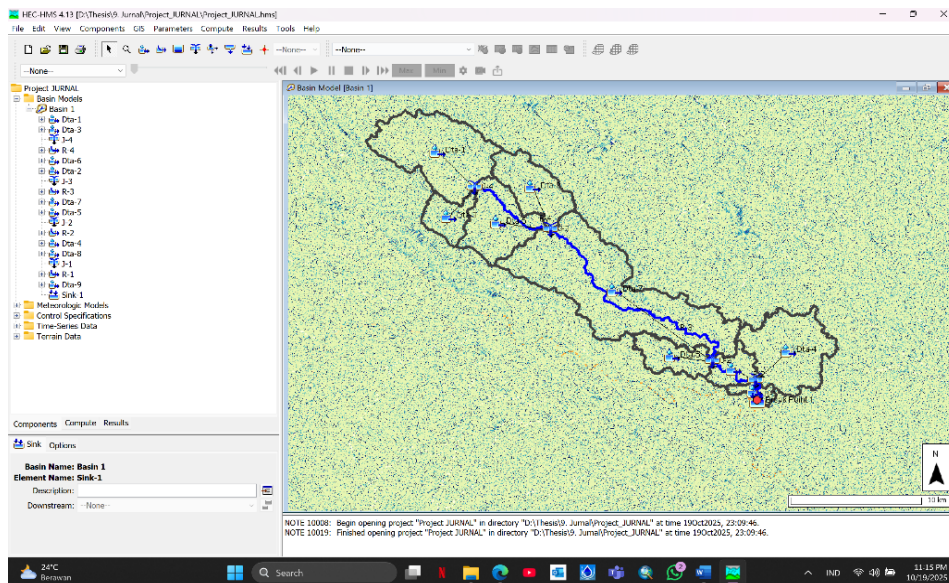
HEC-HMS 4.13 [D:\Thesis\9. Jurnal\Project_JURNAL\Project_JURNAL.hms]

File Edit View Components GIS Parameters Compute Results Tools Help

--None--

--None--

--None--

Project JURNAL
Basin Models
Basin 1
Dta-1
Dta-3
J-4
R-4
Dta-6
Dta-2
J-3
R-3
Dta-7
Dta-5
J-2
R-2
Dta-4
Dta-8
J-1
R-1
Dta-9
Sink 1
Meteorologic Models
Control Specifications
Time-Series Data
Terrain Data

Components Compute Results

Sink Options

Basin Name: Basin 1
Element Name: Sink-1
Description:
Downstream: --None--

Basin Model [Basin 1]

Dta-1
Dta-4
Outlet Point 1

N

10 km

NOTE 10008: Begin opening project "Project JURNAL" in directory "D:\Thesis\9. Jurnal\Project_JURNAL" at time 19Oct2025, 23:09:46.
NOTE 10019: Finished opening project "Project JURNAL" in directory "D:\Thesis\9. Jurnal\Project_JURNAL" at time 19Oct2025, 23:09:46.

24°C
Berawan

Search

IND

11:15 PM
10/19/2025